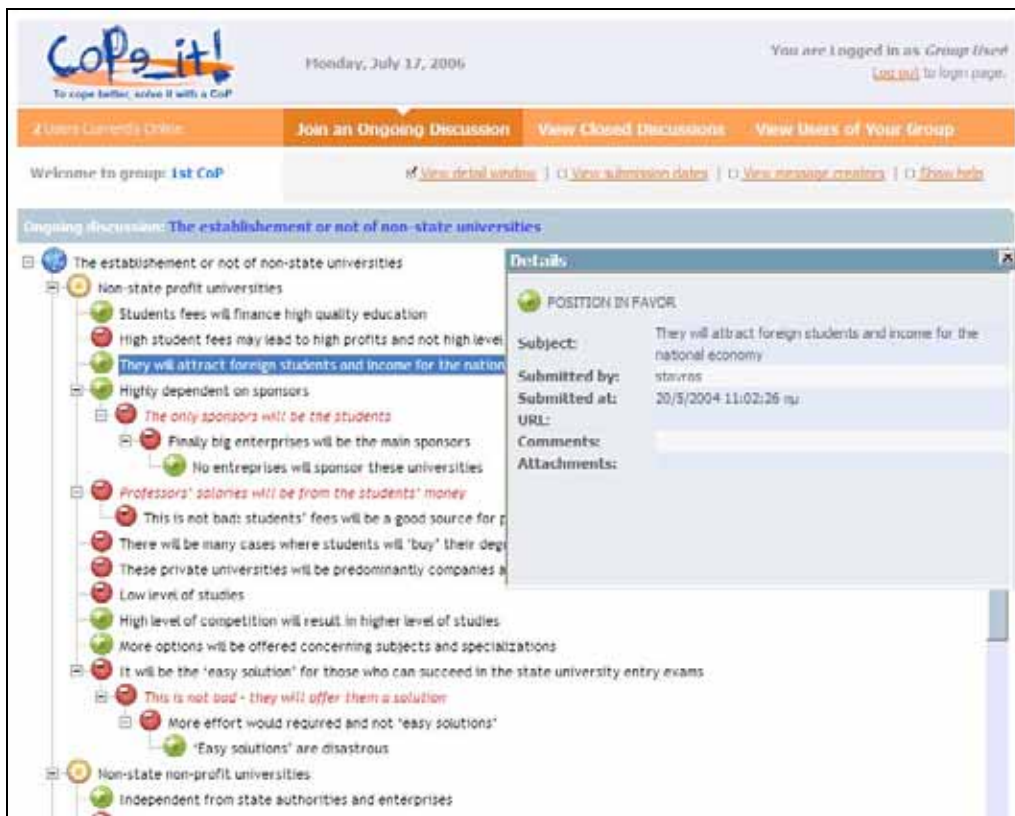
CoPe_it!
To cope better, solve it with a CoP

Monday, July 17, 2006

You are Logged in as Group User
Log out to login page.

2 Users Currently Online

Join an Ongoing Discussion

View Closed Discussions

View Users of Your Group

Welcome to group: 1st CoP

View detail window | View submission dates | View message creators | Show help

Ongoing discussion: The establishement or not of non-state universities

The establishement or not of non-state universities
Non-state profit universities
Students fees will finance high quality education
High student fees may lead to high profits and not high level
They will attract foreign students and income for the nation
Highly dependent on sponsors
The only sponsors will be the students
Finally big enterprises will be the main sponsors
No entreprises will sponsor these universities
Professors' salaries will be from the students' money
This is not bad: students' fees will be a good source for p
There will be many cases where students will 'buy' their deg
These private universities will be predominantly companies a
Low level of studies
High level of competition will result in higher level of studies
More options will be offered concerning subjects and specializations
It will be the 'easy solution' for those who can succeed in the state university entry exams
This is not bad - they will offer them a solution
More effort would required and not 'easy solutions'
'Easy solutions' are disastrous
Non-state non-profit universities
Independent from state authorities and enterprises

Details

POSITION IN FAVOR

| Subject: | They will attract foreign students and income for the national economy |
|---|---|
| Submitted by: | stavros |
| Submitted at: | 20/5/2004 11:02:26 πμ |
| URL: | |
| Comments: | |
| Attachments: | |